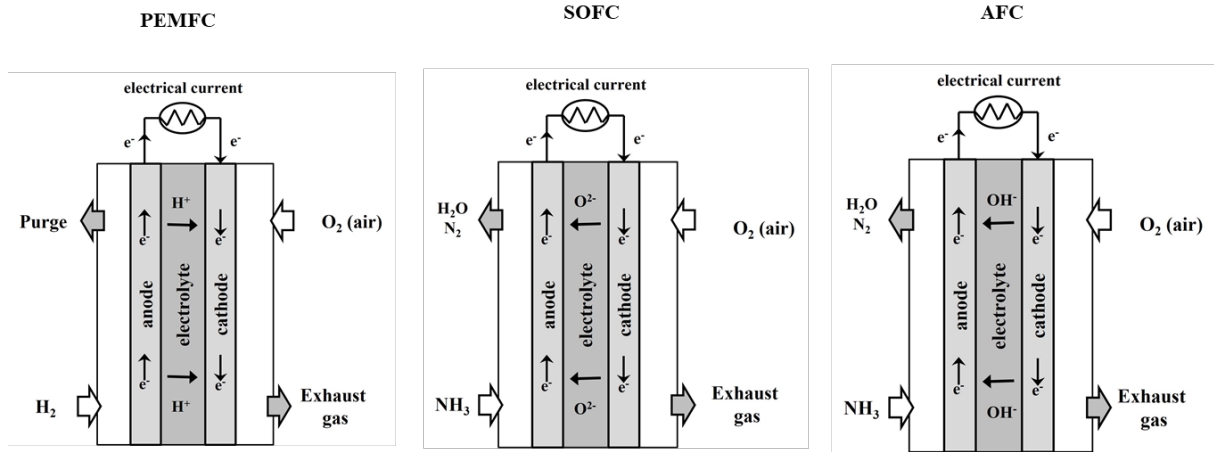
PEMFC

electrical current

$e^-$ $e^-$

Purge

$H^+$

$e^-$ $e^-$

anode electrolyte cathode

$e^-$ $e^-$

$H^+$

$O_2$ (air)

$H_2$

Exhaust gas

SOFC

electrical current

$e^-$ $e^-$

$H_2O$ $N_2$

$O^{2-}$

$e^-$ $e^-$

anode electrolyte cathode

$e^-$ $e^-$

$O^{2-}$

$O_2$ (air)

$NH_3$

Exhaust gas

AFC

electrical current

$e^-$ $e^-$

$H_2O$ $N_2$

$OH^-$

$e^-$ $e^-$

anode electrolyte cathode

$e^-$ $e^-$

$OH^-$

$O_2$ (air)

$NH_3$

Exhaust gas